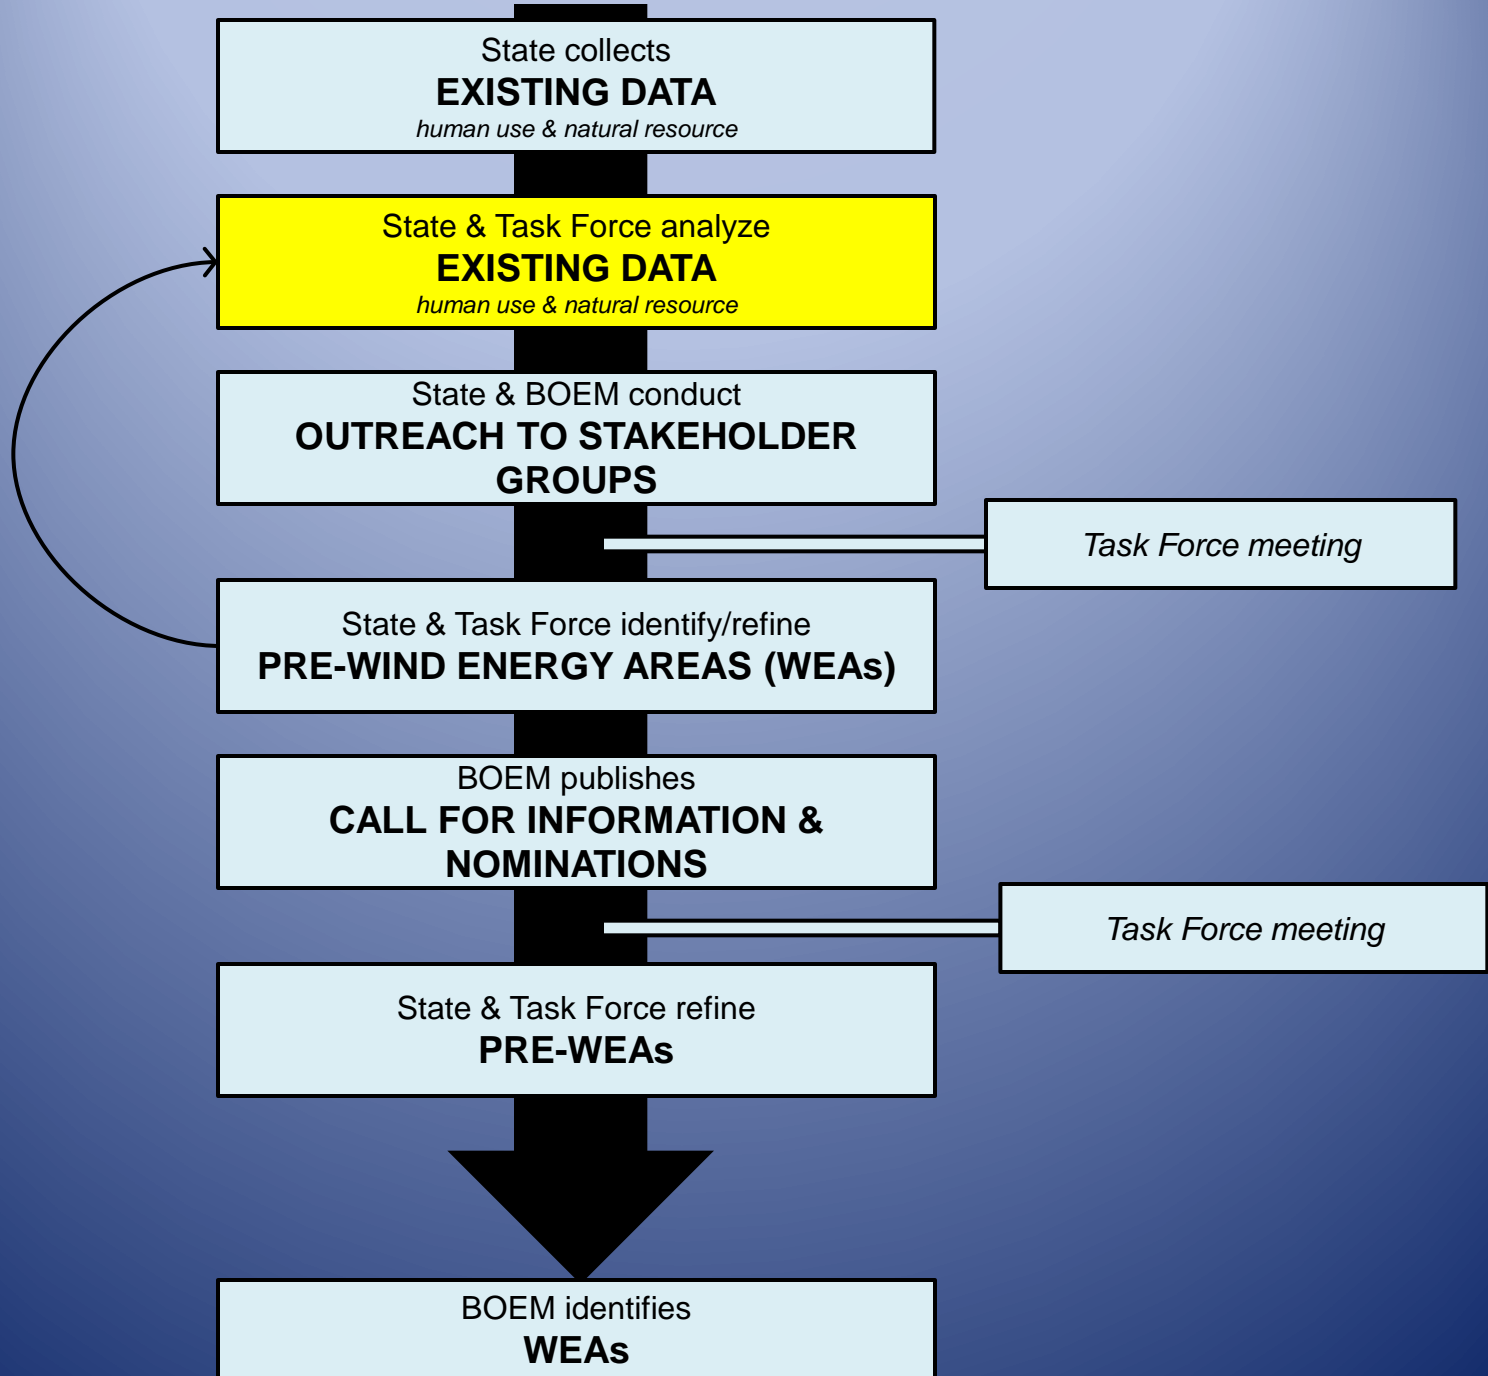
State collects
EXISTING DATA
human use & natural resource

State & Task Force analyze
EXISTING DATA
human use & natural resource

State & BOEM conduct
OUTREACH TO STAKEHOLDER GROUPS

Task Force meeting

State & Task Force identify/refine
PRE-WIND ENERGY AREAS (WEAs)

BOEM publishes
CALL FOR INFORMATION & NOMINATIONS

Task Force meeting

State & Task Force refine
PRE-WEAs

BOEM identifies
WEAs